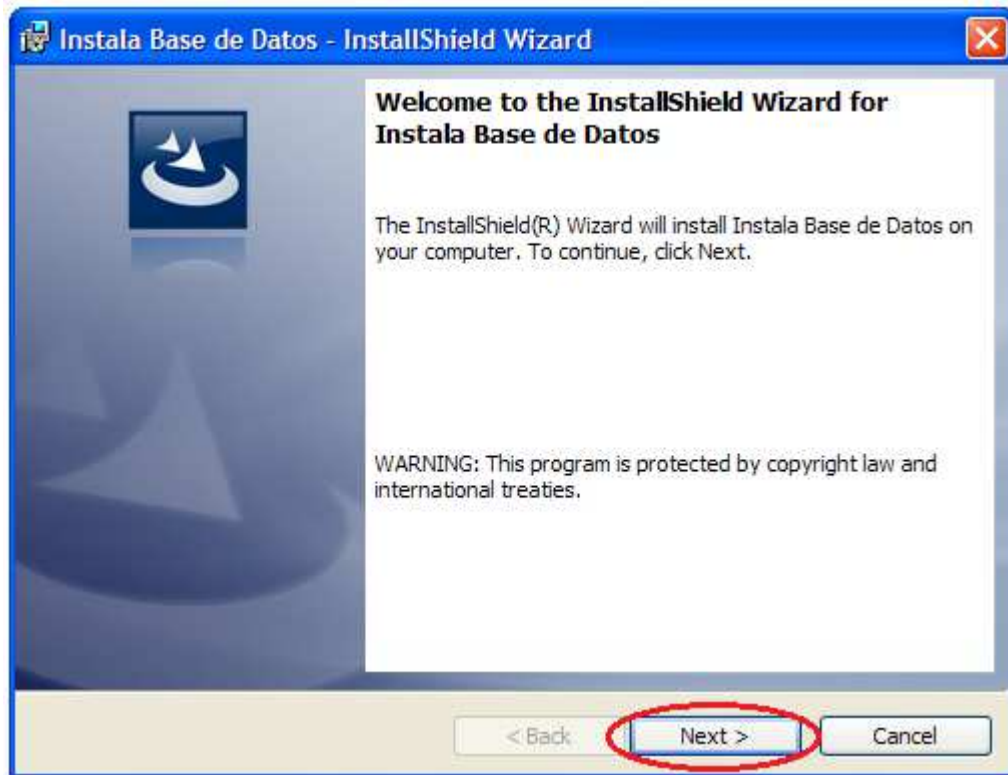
Instala Base de Datos - InstallShield Wizard

Welcome to the InstallShield Wizard for Instala Base de Datos

The InstallShield(R) Wizard will install Instala Base de Datos on your computer. To continue, click Next.

WARNING: This program is protected by copyright law and international treaties.

< Back
Next >
Cancel